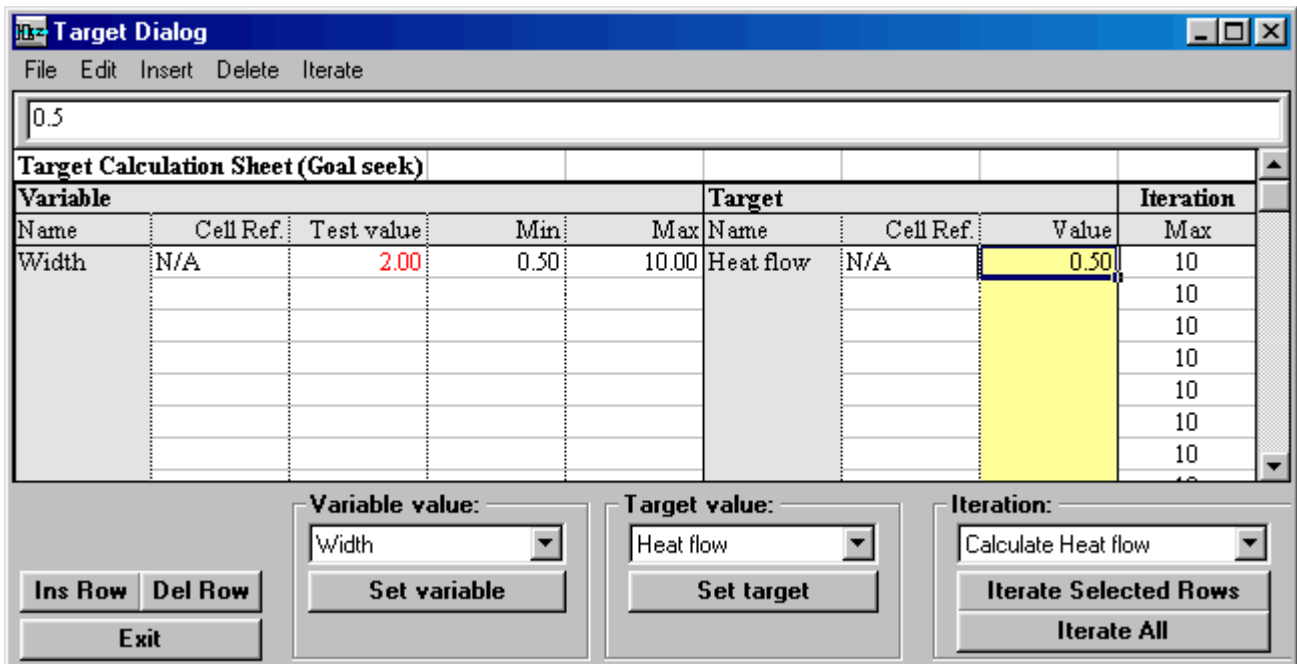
Target Dialog

File Edit Insert Delete Iterate

0.5

Target Calculation Sheet (Goal seek)

| Variable | | | | | Target | | | Iteration |
|---|---|---|---|---|---|---|---|---|
| Name | Cell Ref. | Test value | Min | Max | Name | Cell Ref. | Value | Max |
| Width | N/A | 2.00 | 0.50 | 10.00 | Heat flow | N/A | 0.50 | 10 |
| | | | | | | | | 10 |
| | | | | | | | | 10 |
| | | | | | | | | 10 |
| | | | | | | | | 10 |
| | | | | | | | | 10 |
| | | | | | | | | 10 |

Variable value:
Width
Set variable

Target value:
Heat flow
Set target

Iteration:
Calculate Heat flow
Iterate Selected Rows
Iterate All

Ins Row Del Row
Exit